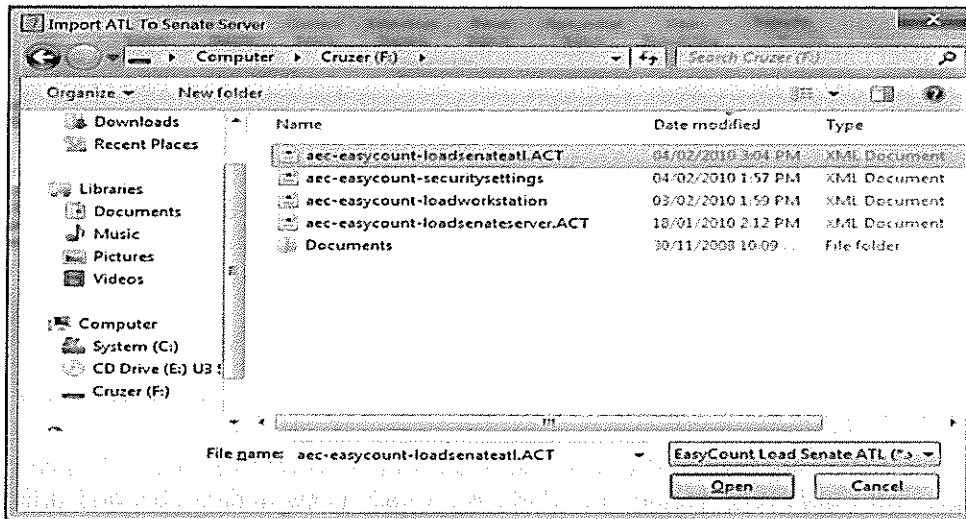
Import ATL To Senate Server

Computer ▸ Cruzer (F:) ▸

Search Cruzer (F:)

Organize ▾ New folder

Downloads
Recent Places

Libraries
Documents
Music
Pictures
Videos

Computer
System (C:)
CD Drive (E:) U3 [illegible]
Cruzer (F:)

| Name | Date modified | Type |
|---|---|---|
| aec-easycount-loadsenateatl.ACT | 04/02/2010 3:04 PM | XML Document |
| aec-easycount-securitysettings | 04/02/2010 1:57 PM | XML Document |
| aec-easycount-loadworkstation | 03/02/2010 1:59 PM | XML Document |
| aec-easycount-loadsenateserver.ACT | 18/01/2010 2:12 PM | XML Document |
| Documents | 30/11/2008 10:09 ... | File folder |

File name: aec-easycount-loadsenateatl.ACT

EasyCount Load Senate ATL (*a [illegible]

Open

Cancel